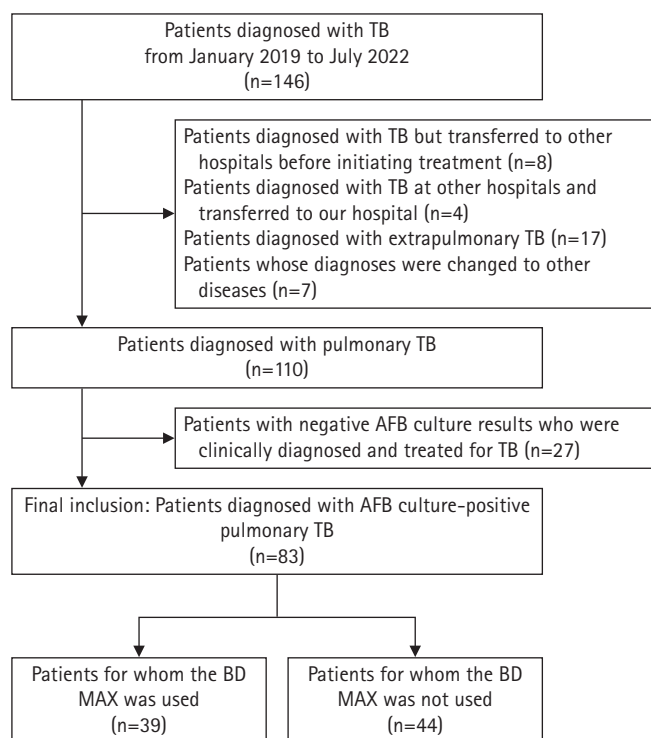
Patients diagnosed with TB from January 2019 to July 2022 (n=146)

Patients diagnosed with TB but transferred to other hospitals before initiating treatment (n=8)
Patients diagnosed with TB at other hospitals and transferred to our hospital (n=4)
Patients diagnosed with extrapulmonary TB (n=17)
Patients whose diagnoses were changed to other diseases (n=7)

Patients diagnosed with pulmonary TB (n=110)

Patients with negative AFB culture results who were clinically diagnosed and treated for TB (n=27)

Final inclusion: Patients diagnosed with AFB culture-positive pulmonary TB (n=83)

Patients for whom the BD MAX was used (n=39)

Patients for whom the BD MAX was not used (n=44)